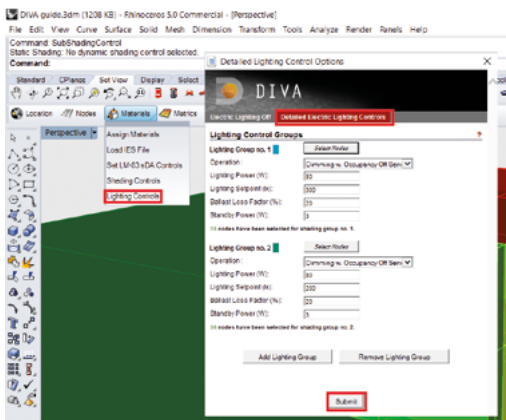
DIVA guide.3dm (1208 KB) - Rhinoceros 5.0 Commercial - [Perspective]

File Edit View Curve Surface Solid Mesh Dimension Transform Tools Analyze Render Panels Help

Command: SubShadingControl
Static Shading: No dynamic shading control selected.
Command:

Standard CPlanes Set View Display Select

Location Nodes Materials Metrics

Perspective

Assign Materials
Load IES File
Set LM83 sDA Controls
Shading Controls
Lighting Controls

Detailed Lighting Control Options

DIVA

Electric Lighting Off Detailed Electric Lighting Controls

Lighting Control Groups

Lighting Group no. 1 Select Nodes
Operation: Dimming w. Occupancy Off Sens
Lighting Power (W): 80
Lighting Setpoint (lx): 300
Ballast Loss Factor (%): 20
Standby Power (W): 3
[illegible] nodes have been selected for shading group no. 1.

Lighting Group no. 2 Select Nodes
Operation: Dimming w. Occupancy Off Sens
Lighting Power (W): 80
Lighting Setpoint (lx): 300
Ballast Loss Factor (%): 20
Standby Power (W): 3
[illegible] nodes have been selected for shading group no. 2.

Add Lighting Group Remove Lighting Group

Submit